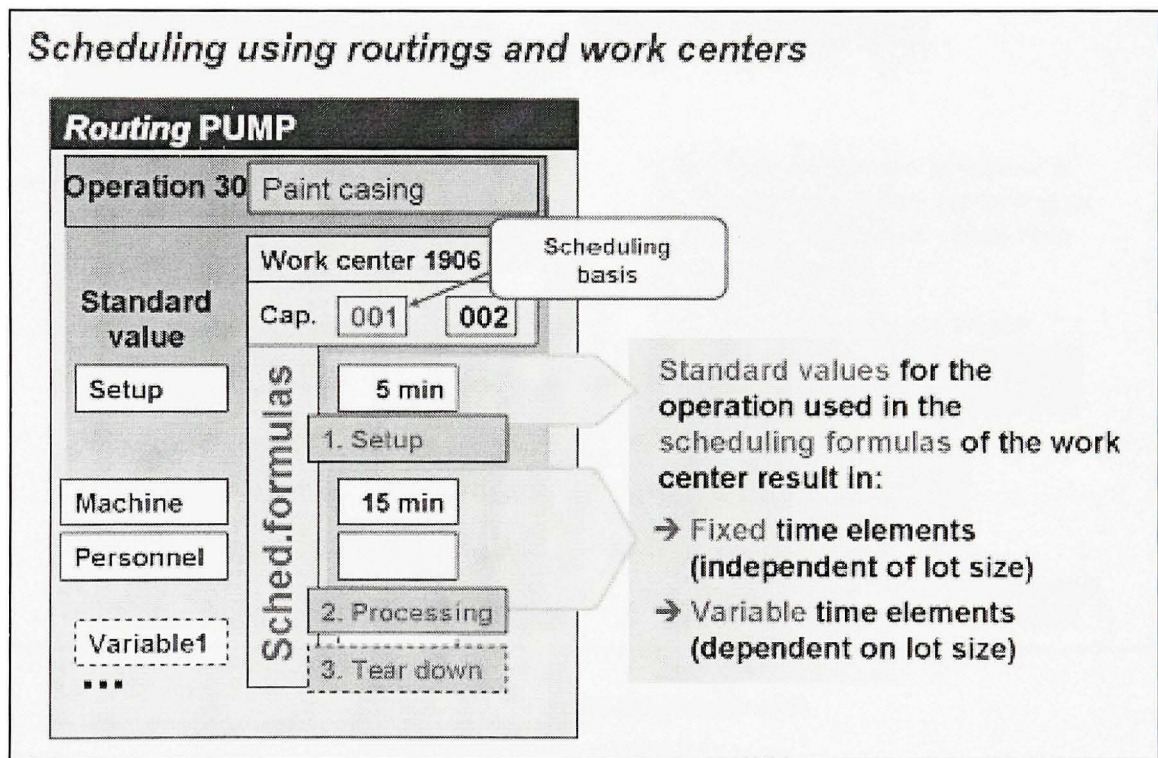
Scheduling using routings and work centers

Routing PUMP

Operation 30 Paint casing

Work center 1906

Scheduling basis

Standard value

Cap. 001 002

Setup

Sched.formulas

5 min

1. Setup

Machine

15 min

Personnel

2. Processing

Variable1

...

3. Tear down

Standard values for the operation used in the scheduling formulas of the work center result in:

→ Fixed time elements (independent of lot size)

→ Variable time elements (dependent on lot size)